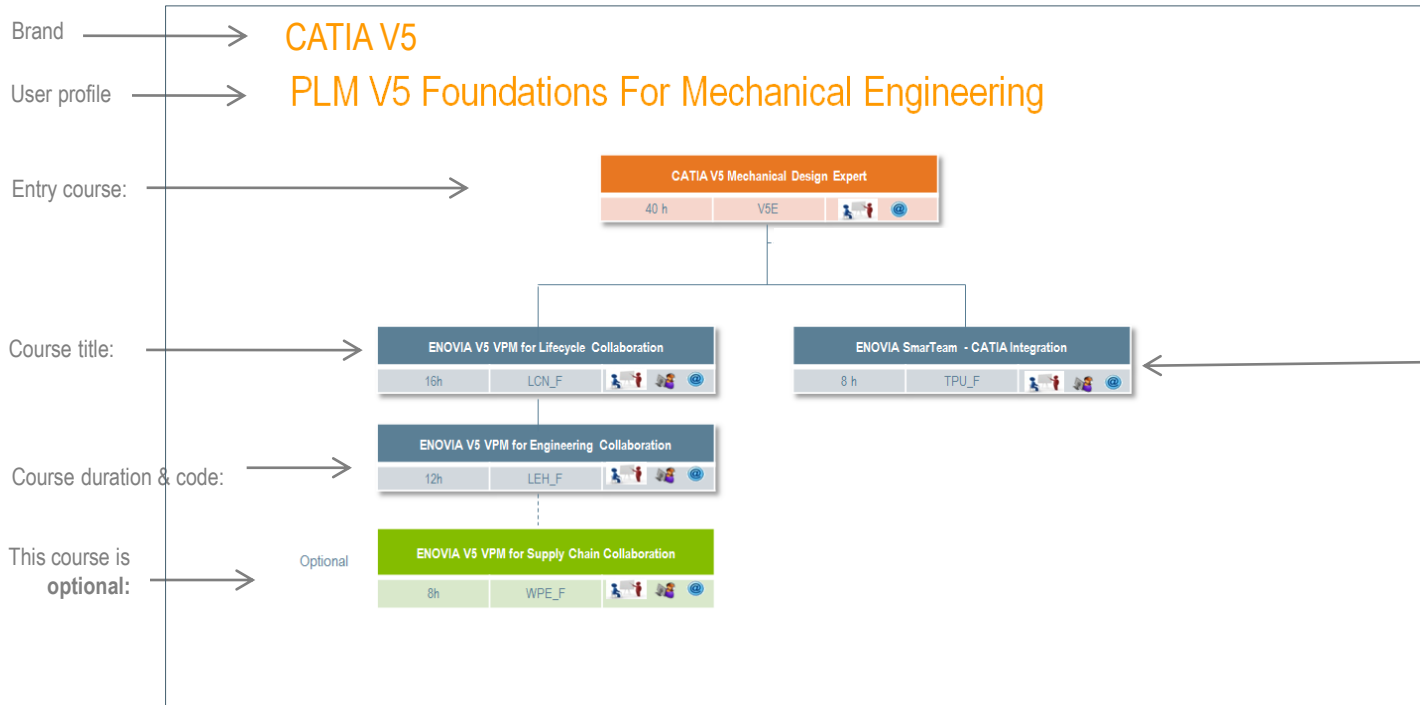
Brand
CATIA V5

User profile
PLM V5 Foundations For Mechanical Engineering

Entry course:

CATIA V5 Mechanical Design Expert
40 h
V5E
@

Course title:

ENOVIA V5 VPM for Lifecycle Collaboration
16h
LCN_F
@

ENOVIA SmarTeam - CATIA Integration
8 h
TPU_F
@

Course duration & code:

ENOVIA V5 VPM for Engineering Collaboration
12h
LEH_F
@

This course is **optional:**

Optional

ENOVIA V5 VPM for Supply Chain Collaboration
8h
WPE_F
@